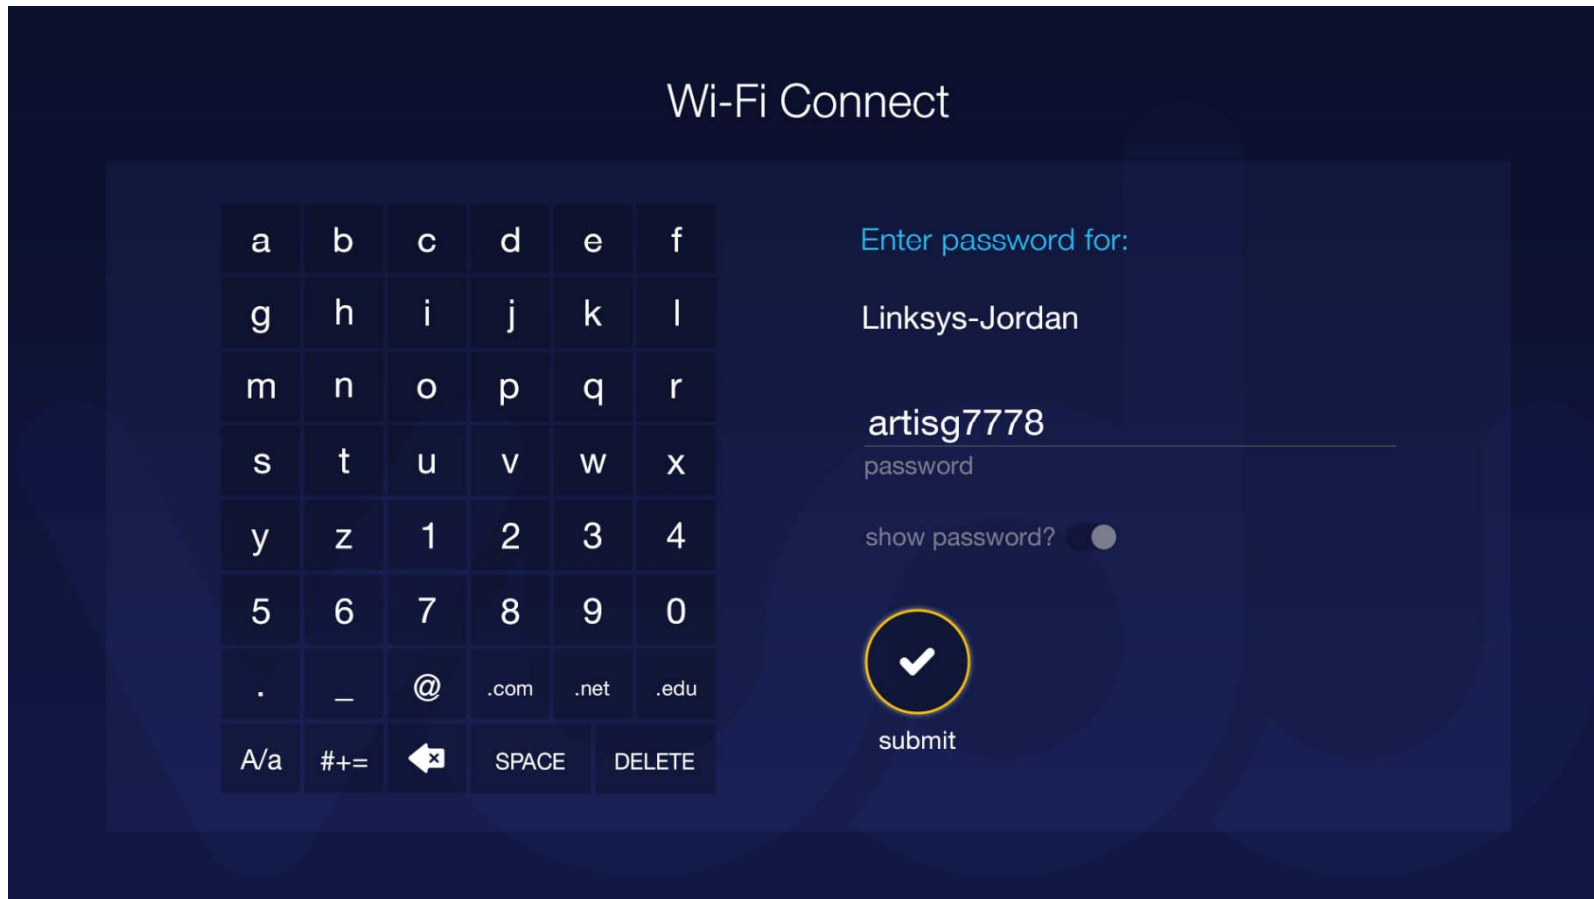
Wi-Fi Connect

| a | b | c | d | e | f |
|---|---|---|---|---|---|
| g | h | i | j | k | l |
| m | n | o | p | q | r |
| s | t | u | v | w | x |
| y | z | 1 | 2 | 3 | 4 |
| 5 | 6 | 7 | 8 | 9 | 0 |
| . | _ | @ | .com | .net | .edu |
| A/a | #+= | | SPACE | DELETE | |

Enter password for:

Linksys-Jordan

artisg7778

password

show password?

submit